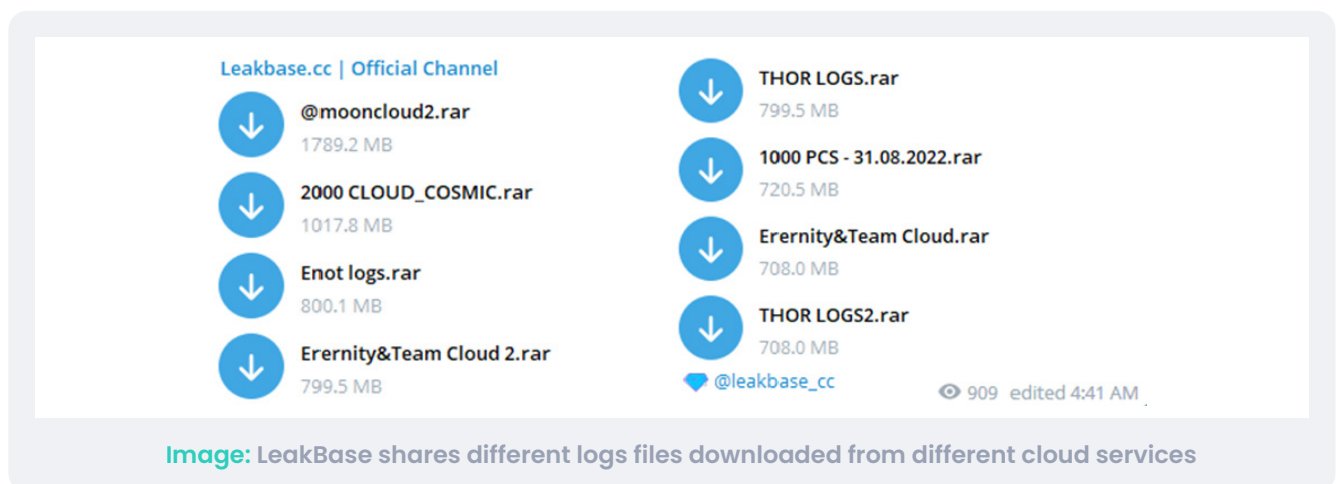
Leakbase.cc | Official Channel

@mooncloud2.rar
1789.2 MB

2000 CLOUD_COSMIC.rar
1017.8 MB

Enot logs.rar
800.1 MB

Erernity&Team Cloud 2.rar
799.5 MB

THOR LOGS.rar
799.5 MB

1000 PCS - 31.08.2022.rar
720.5 MB

Erernity&Team Cloud.rar
708.0 MB

THOR LOGS2.rar
708.0 MB

@leakbase_cc

909 edited 4:41 AM

Image: LeakBase shares different logs files downloaded from different cloud services